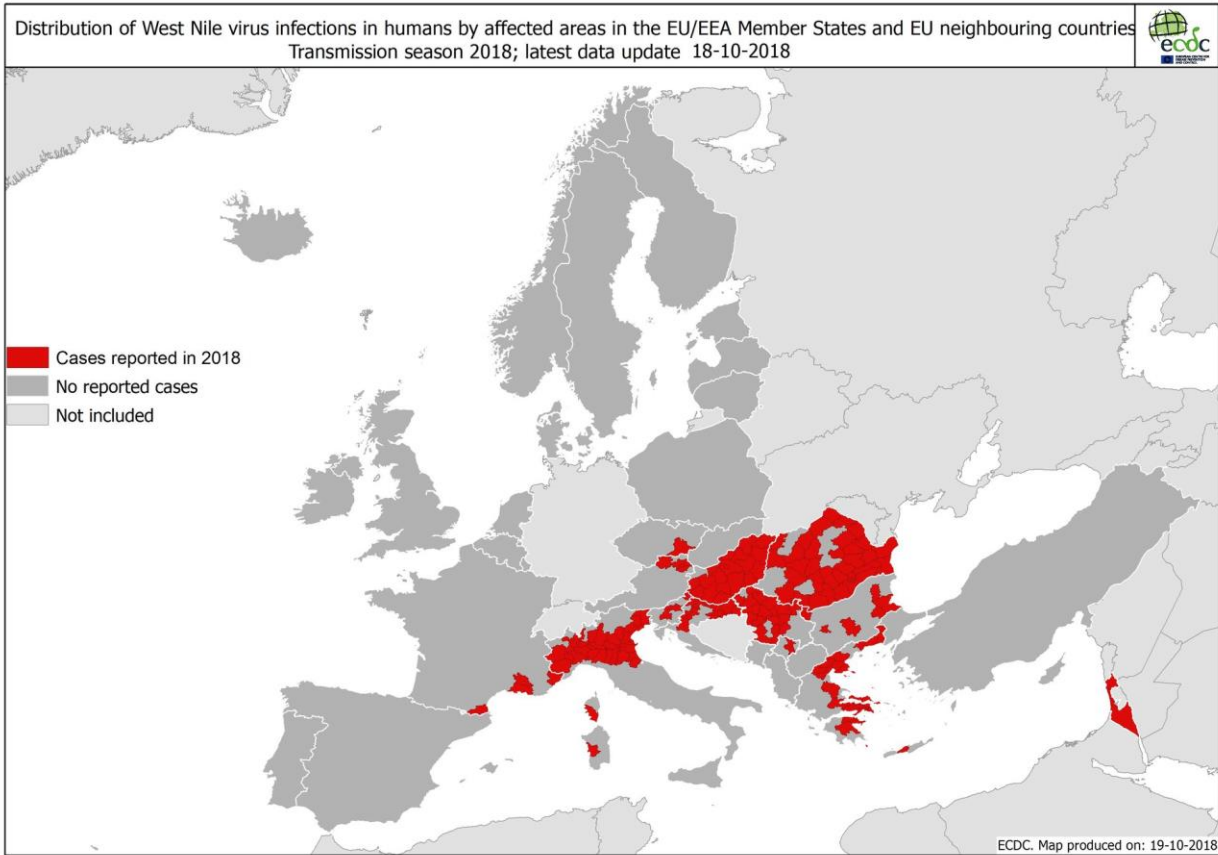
Distribution of West Nile virus infections in humans by affected areas in the EU/EEA Member States and EU neighbouring countries
Transmission season 2018; latest data update 18-10-2018

ecdc

Cases reported in 2018
No reported cases
Not included

ECDC. Map produced on: 19-10-2018